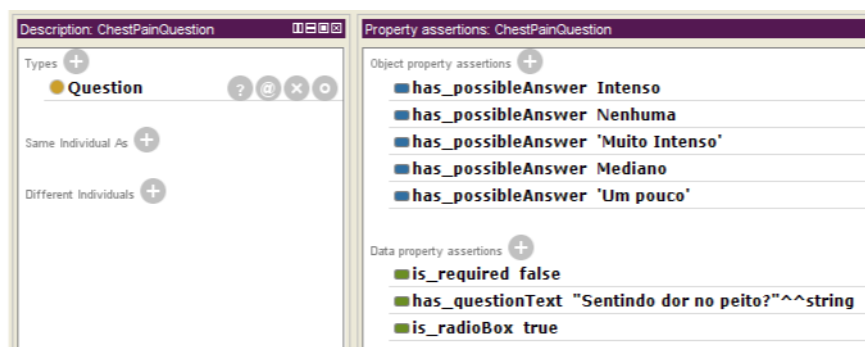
Description: ChestPainQuestion

Types

Question

Same Individual As

Different Individuals

Property assertions: ChestPainQuestion

Object property assertions

has_possibleAnswer Intenso

has_possibleAnswer Nenhuma

has_possibleAnswer 'Muito Intenso'

has_possibleAnswer Mediano

has_possibleAnswer 'Um pouco'

Data property assertions

is_required false

has_questionText "Sentindo dor no peito?"^^string

is_radioBox true